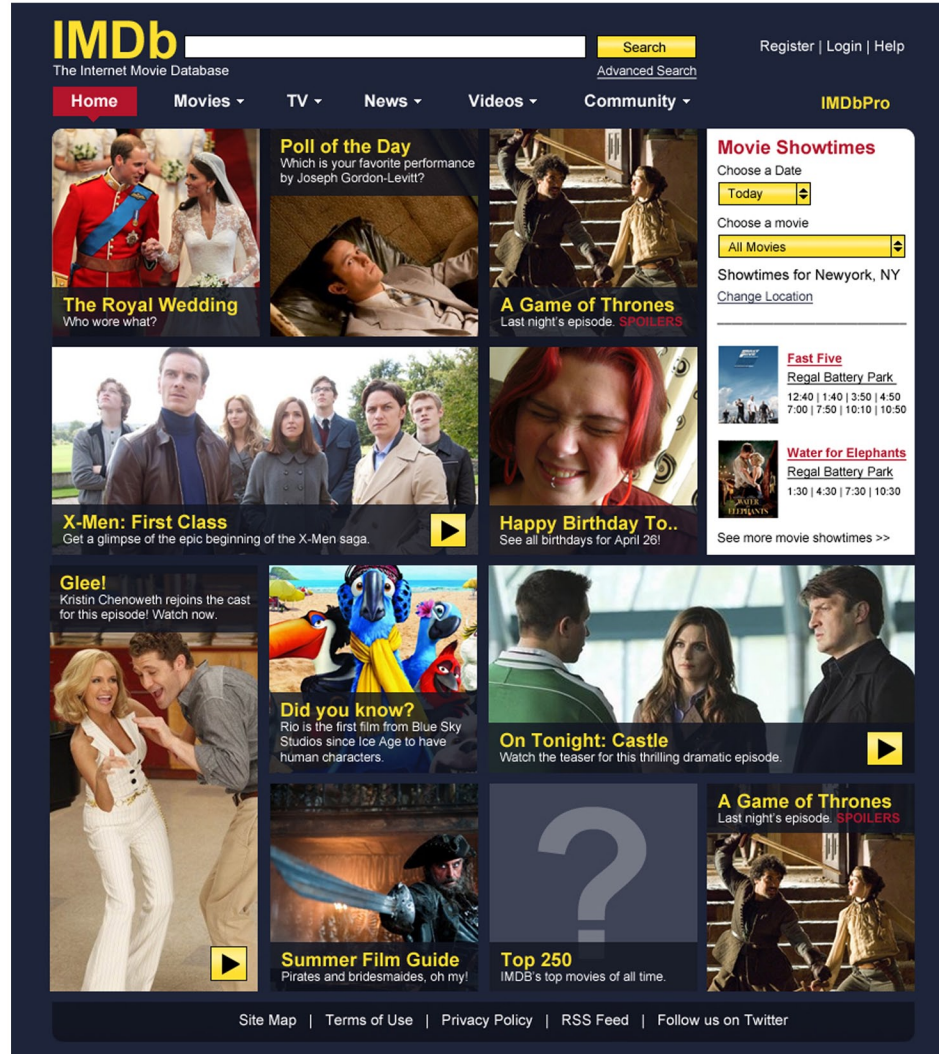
IMDb
The Internet Movie Database

Search
Advanced Search

Register | Login | Help

Home
Movies
TV
News
Videos
Community
IMDbPro

The Royal Wedding
Who wore what?

Poll of the Day
Which is your favorite performance by Joseph Gordon-Levitt?

A Game of Thrones
Last night's episode. SPOILERS

Movie Showtimes
Choose a Date
Today
Choose a movie
All Movies
Showtimes for Newyork, NY
Change Location

Fast Five
Regal Battery Park
12:40 | 1:40 | 3:50 | 4:50
7:00 | 7:50 | 10:10 | 10:50

Water for Elephants
Regal Battery Park
1:30 | 4:30 | 7:30 | 10:30

See more movie showtimes >>

X-Men: First Class
Get a glimpse of the epic beginning of the X-Men saga.

Happy Birthday To..
See all birthdays for April 26!

Glee!
Kristin Chenoweth rejoins the cast for this episode! Watch now.

Did you know?
Rio is the first film from Blue Sky Studios since Ice Age to have human characters.

On Tonight: Castle
Watch the teaser for this thrilling dramatic episode.

Summer Film Guide
Pirates and bridesmaides, oh my!

?
Top 250
IMDB's top movies of all time.

A Game of Thrones
Last night's episode. SPOILERS

Site Map | Terms of Use | Privacy Policy | RSS Feed | Follow us on Twitter